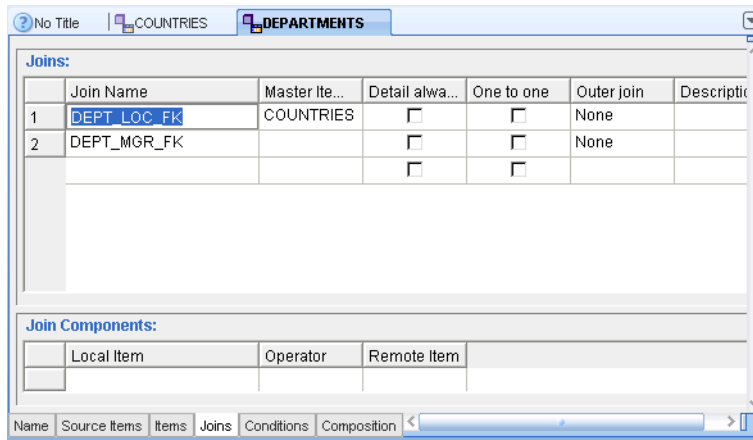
No Title | COUNTRIES | DEPARTMENTS

Joins:

| | Join Name | Master Ite... | Detail alwa... | One to one | Outer join | Descriptio |
|---|---|---|---|---|---|---|
| 1 | DEPT_LOC_FK | COUNTRIES | ☐ | ☐ | None | |
| 2 | DEPT_MGR_FK | | ☐ | ☐ | None | |
| | | | ☐ | ☐ | | |

Join Components:

| | Local Item | Operator | Remote Item |
|---|---|---|---|
| | | | |

Name | Source Items | Items | Joins | Conditions | Composition